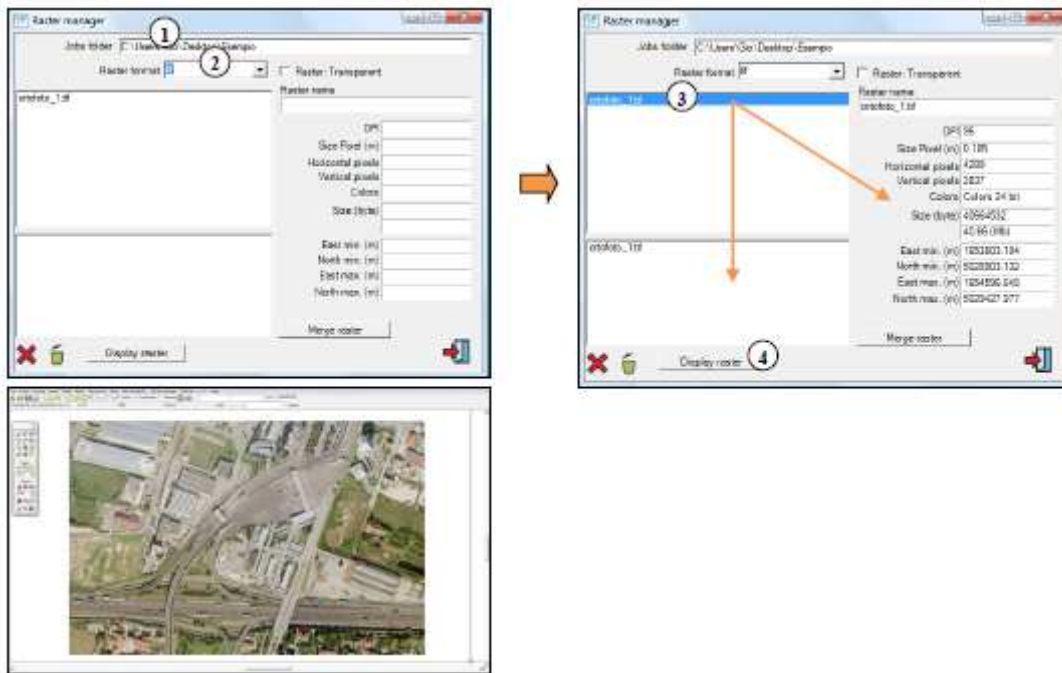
Raster manager

1

Jobs folder C:\Users\Sic\Desktop\Esempio

2

Raster format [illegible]

Raster Transparent

ortofoto_1.tif

Raster name

DPI

Size Pixel (m)

Horizontal pixels

Vertical pixels

Colors

Size (byte)

East min. (m)

North min. (m)

East max. (m)

North max. (m)

Merge raster

Display raster

Raster manager

Jobs folder C:\Users\Sic\Desktop\Esempio

Raster format tif

Raster Transparent

ortofoto_1.tif

3

Raster name

ortofoto_1.tif

DPI 96

Size Pixel (m) 0.185

Horizontal pixels 4200

Vertical pixels 3837

Colors Colors 24 bit

Size (byte) 48664532

46.66 (Mb)

East min. (m) 1653603.184

North min. (m) 5028903.132

East max. (m) 1654596.648

North max. (m) 5029427.977

ortofoto_1.tif

Merge raster

Display raster

4